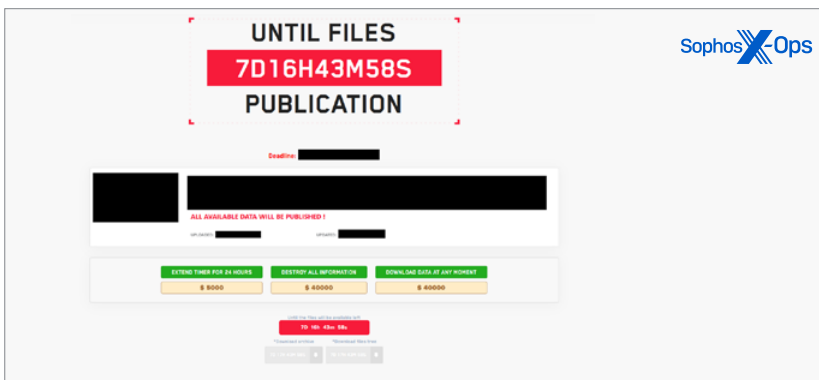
UNTIL FILES
7D16H43M58S
PUBLICATION

Sophos X-Ops

Deadline:

ALL AVAILABLE DATA WILL BE PUBLISHED !

UPLOADED: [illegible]
UPDATED: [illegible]

EXTEND TIMER FOR 24 HOURS
$ 5000

DESTROY ALL INFORMATION
$ 40000

DOWNLOAD DATA AT ANY MOMENT
$ 40000

Until the files will be available left
7D 16h 43m 58s

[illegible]
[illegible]